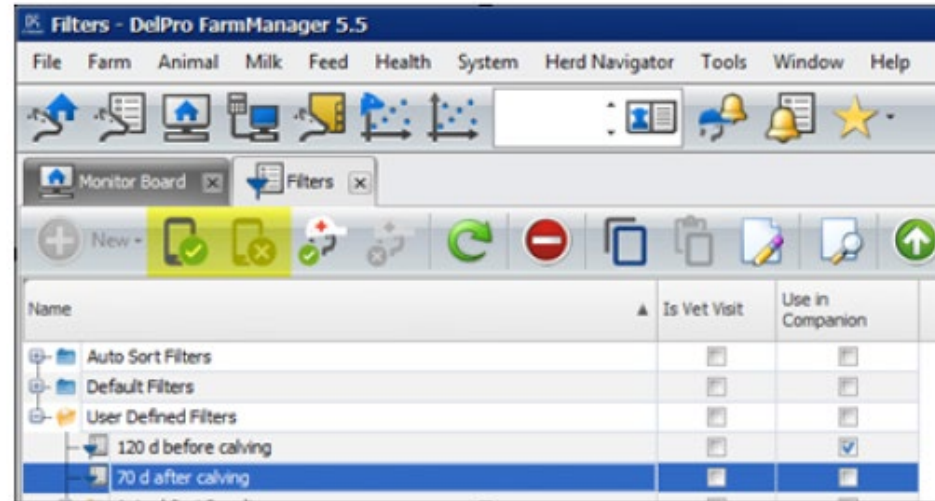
Filters - DelPro FarmManager 5.5

File Farm Animal Milk Feed Health System Herd Navigator Tools Window Help

Monitor Board Filters

New

| Name | Is Vet Visit | Use in Companion |
|---|---|---|
| Auto Sort Filters | | |
| Default Filters | | |
| User Defined Filters | | |
| 120 d before calving | | ✓ |
| 70 d after calving | | |